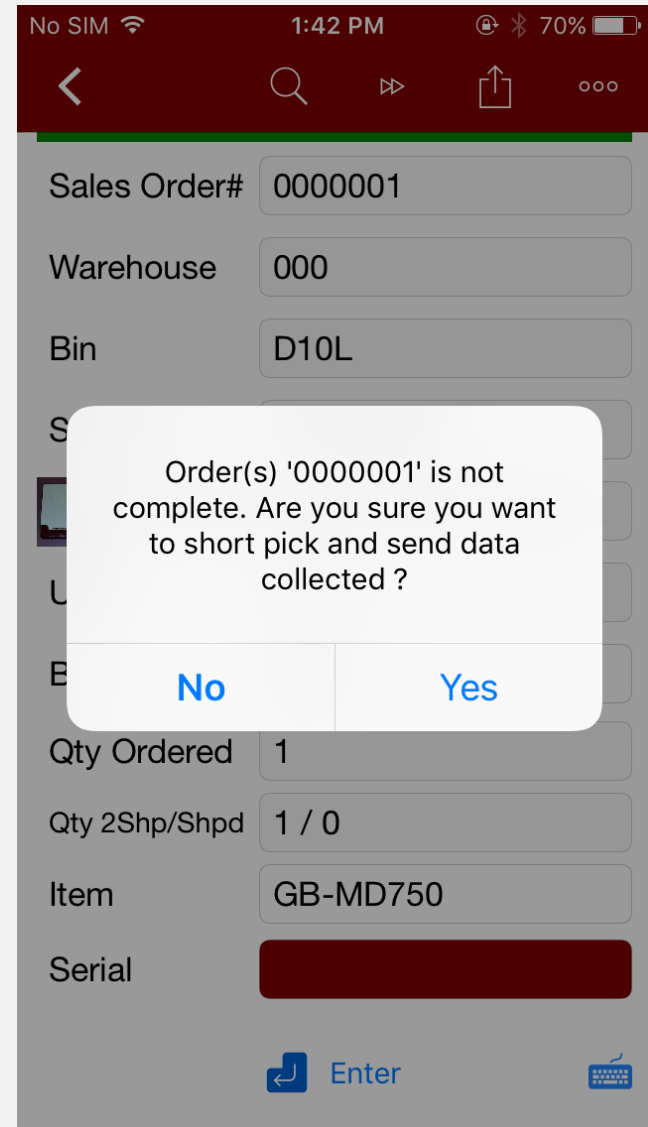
No SIM 1:42 PM 70%

ooo

Sales Order# 0000001

Warehouse 000

Bin D10L

S

U

B

Order(s) '0000001' is not complete. Are you sure you want to short pick and send data collected ?

No Yes

Qty Ordered 1

Qty 2Shp/Shpd 1 / 0

Item GB-MD750

Serial

Enter